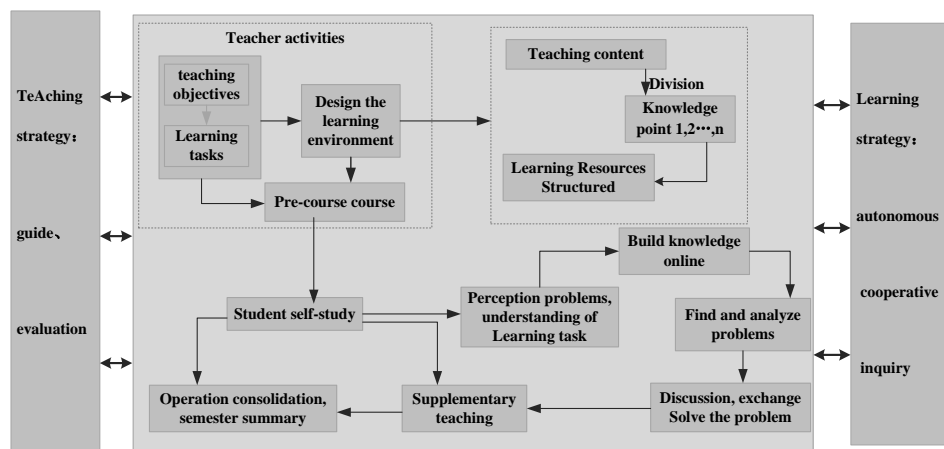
TeAching strategy:

guide、

evaluation

Teacher activities

teaching objectives

Learning tasks

Design the learning environment

Pre-course course

Teaching content

Division

Knowledge point 1,2⋯,n

Learning Resources Structured

Learning strategy:

autonomous

cooperative

inquiry

Build knowledge online

Student self-study

Perception problems, understanding of Learning task

Find and analyze problems

Discussion, exchange Solve the problem

Supplementary teaching

Operation consolidation, semester summary